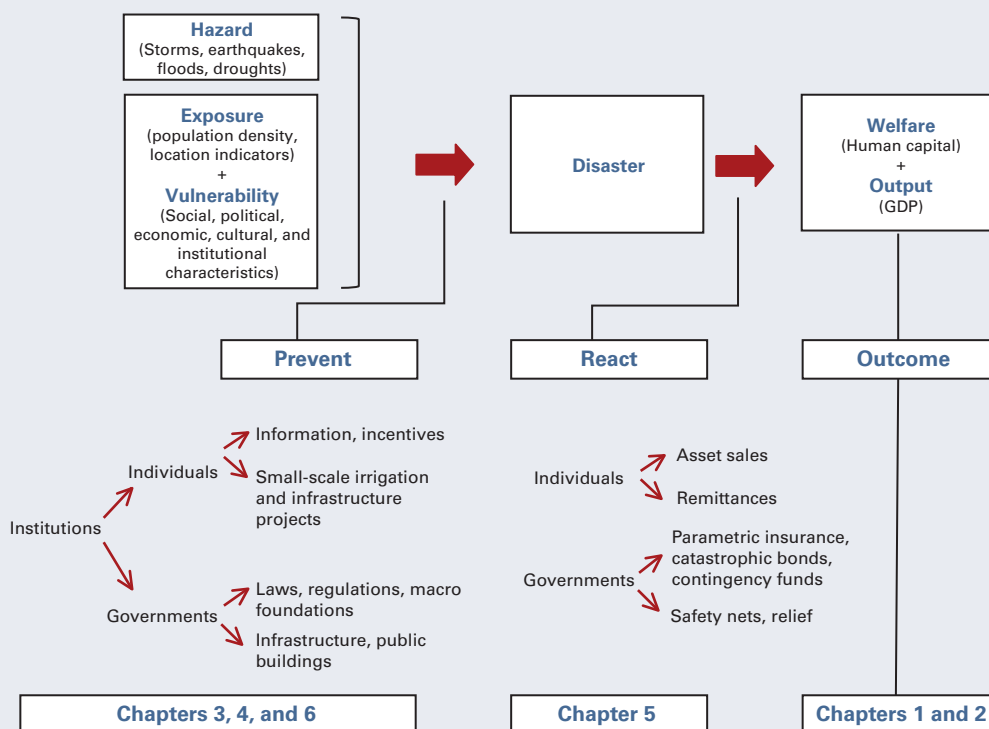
Hazard
(Storms, earthquakes, floods, droughts)

Exposure
(population density, location indicators)
+
Vulnerability
(Social, political, economic, cultural, and institutional characteristics)

Disaster

Welfare
(Human capital)
+
Output
(GDP)

Prevent

React

Outcome

Institutions
Individuals
Information, incentives
Small-scale irrigation and infrastructure projects
Governments
Laws, regulations, macro foundations
Infrastructure, public buildings

Individuals
Asset sales
Remittances
Governments
Parametric insurance, catastrophic bonds, contingency funds
Safety nets, relief

Chapters 3, 4, and 6

Chapter 5

Chapters 1 and 2